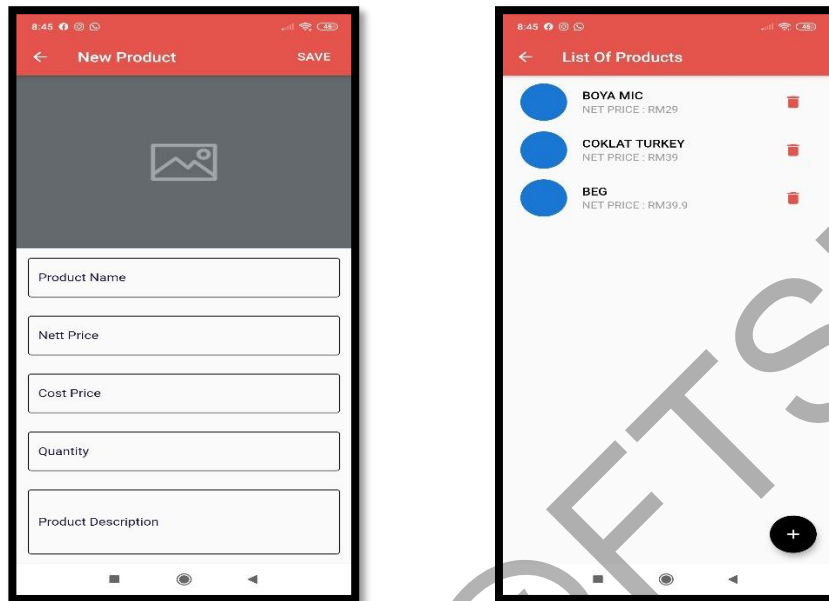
8:45

← New Product SAVE

Product Name

Nett Price

Cost Price

Quantity

Product Description

8:45

← List Of Products

BOYA MIC
NET PRICE : RM29

COKLAT TURKEY
NET PRICE : RM39

BEG
NET PRICE : RM39.9

+

FTS